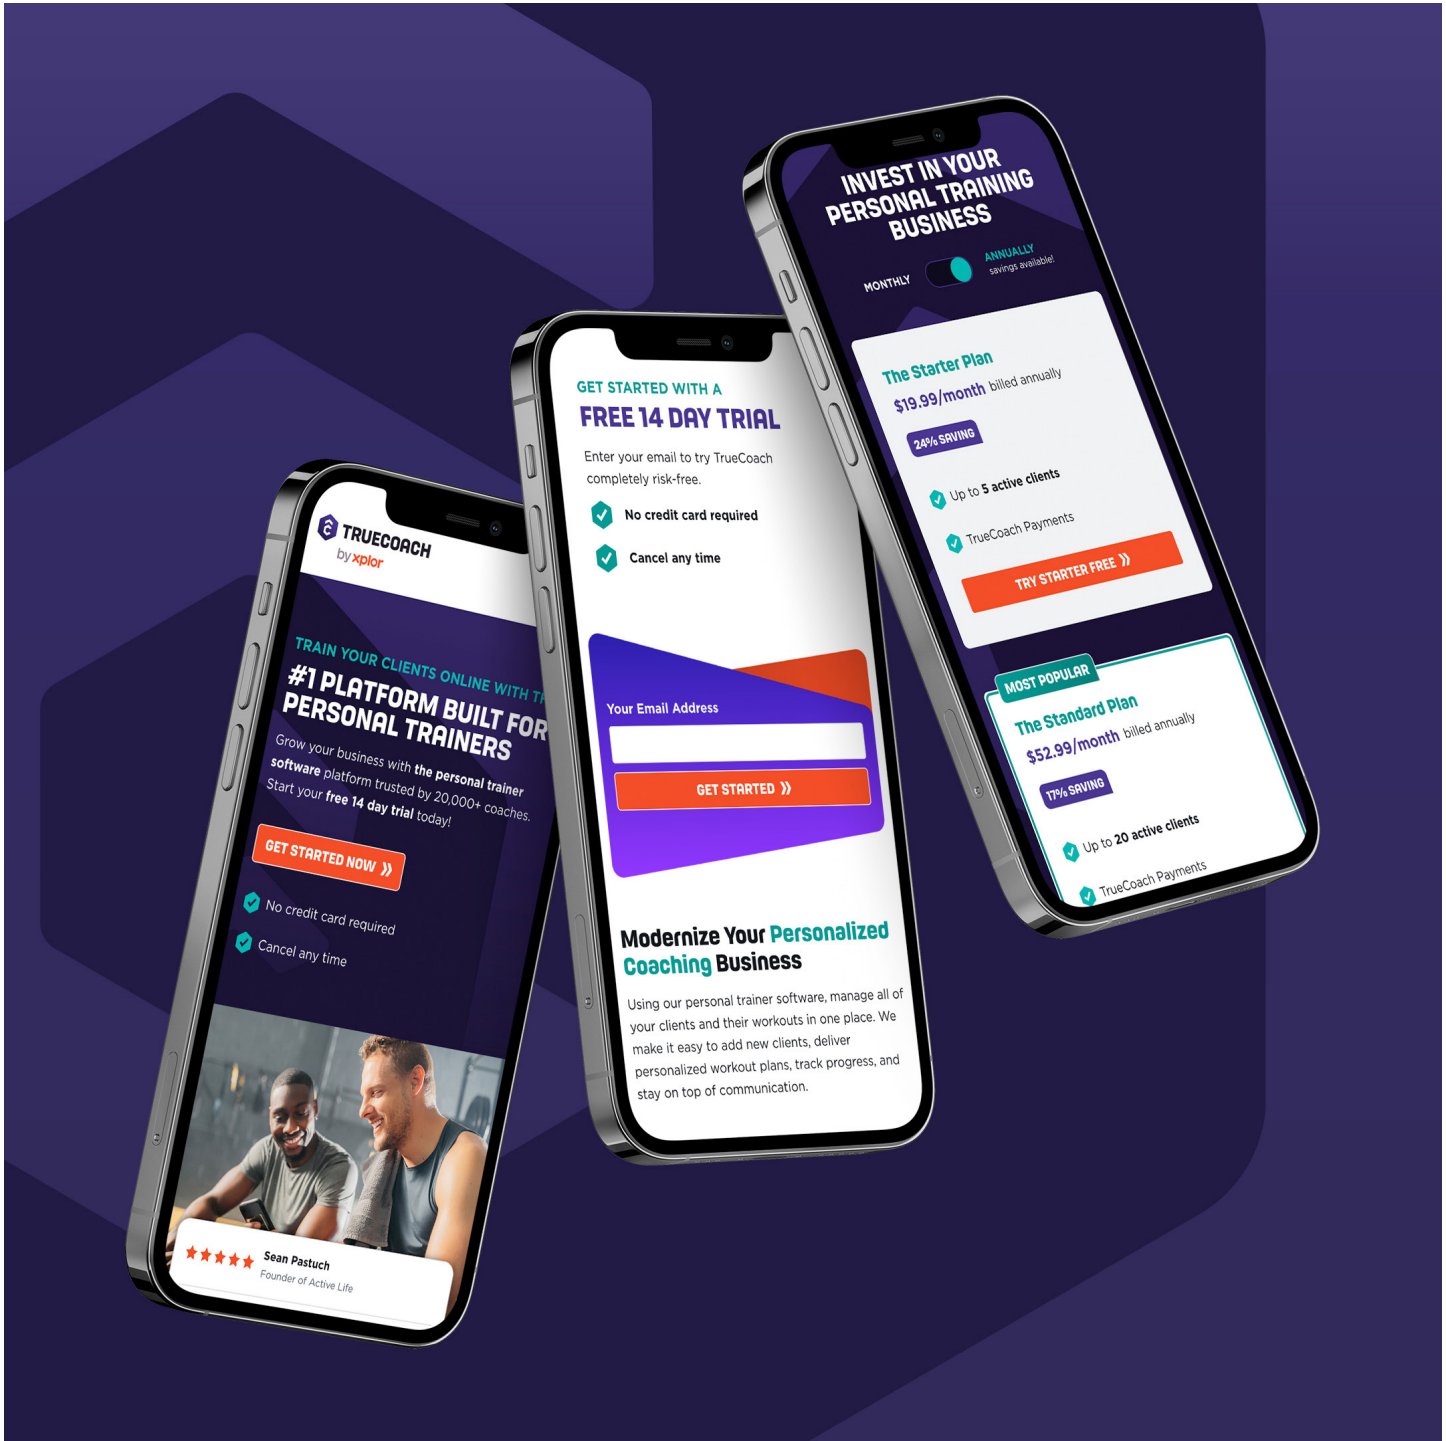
TRUECOACH
by xplor

TRAIN YOUR CLIENTS ONLINE WITH T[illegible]
#1 PLATFORM BUILT FOR PERSONAL TRAINERS
Grow your business with the personal trainer software platform trusted by 20,000+ coaches. Start your free 14 day trial today!
GET STARTED NOW »
No credit card required
Cancel any time

★★★★★ Sean Pastuch
Founder of Active Life

GET STARTED WITH A
FREE 14 DAY TRIAL
Enter your email to try TrueCoach completely risk-free.
No credit card required
Cancel any time

Your Email Address
GET STARTED »

Modernize Your Personalized Coaching Business
Using our personal trainer software, manage all of your clients and their workouts in one place. We make it easy to add new clients, deliver personalized workout plans, track progress, and stay on top of communication.

INVEST IN YOUR PERSONAL TRAINING BUSINESS
MONTHLY
ANNUALLY
savings available!

The Starter Plan
$19.99/month billed annually
24% SAVING
Up to 5 active clients
TrueCoach Payments
TRY STARTER FREE »

MOST POPULAR
The Standard Plan
$52.99/month billed annually
17% SAVING
Up to 20 active clients
TrueCoach Payments